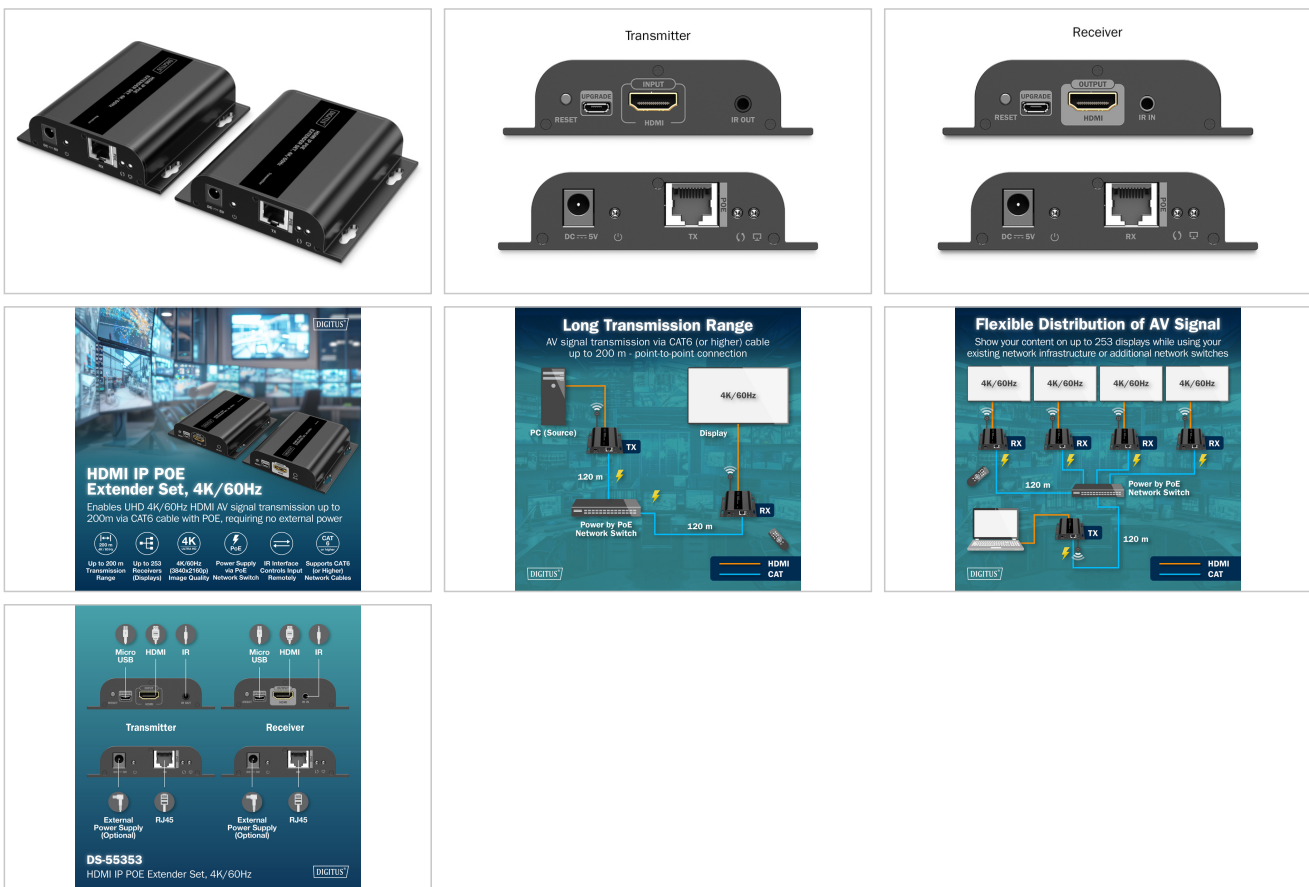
Transmitter

RESET UPGRADE INPUT HDMI IR OUT

DC ⎓ 5V POE TX

Receiver

RESET UPGRADE OUTPUT HDMI IR IN

DC ⎓ 5V POE RX

DIGITUS

HDMI IP POE Extender Set, 4K/60Hz

Enables UHD 4K/60Hz HDMI AV signal transmission up to 200m via CAT6 cable with POE, requiring no external power

Up to 200 m Transmission Range

Up to 253 Receivers (Displays)

4K/60Hz (3840x2160p) Image Quality

Power Supply via PoE Network Switch

IR Interface Controls Input Remotely

Supports CAT6 (or Higher) Network Cables

Long Transmission Range

AV signal transmission via CAT6 (or higher) cable up to 200 m - point-to-point connection

PC (Source)

TX

4K/60Hz

Display

120 m

RX

Power by PoE Network Switch

120 m

DIGITUS

HDMI

CAT

Flexible Distribution of AV Signal

Show your content on up to 253 displays while using your existing network infrastructure or additional network switches

4K/60Hz 4K/60Hz 4K/60Hz 4K/60Hz

RX RX RX RX

120 m

Power by PoE Network Switch

TX

120 m

DIGITUS

HDMI

CAT

Micro USB HDMI IR

Micro USB HDMI IR

Transmitter

Receiver

External Power Supply (Optional) RJ45

External Power Supply (Optional) RJ45

DS-55353

HDMI IP POE Extender Set, 4K/60Hz

DIGITUS